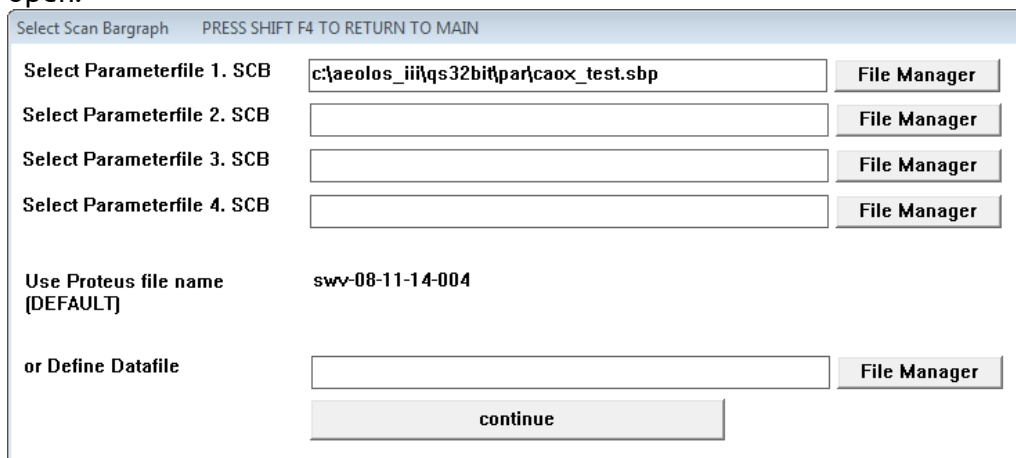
Select Scan Bargraph PRESS SHIFT F4 TO RETURN TO MAIN

Select Parameterfile 1. SCB c:\aeolos_iii\qs32bit\par\caox_test.sbp File Manager

Select Parameterfile 2. SCB File Manager

Select Parameterfile 3. SCB File Manager

Select Parameterfile 4. SCB File Manager

Use Proteus file name (DEFAULT) swv-08-11-14-004

or Define Datafile File Manager

continue